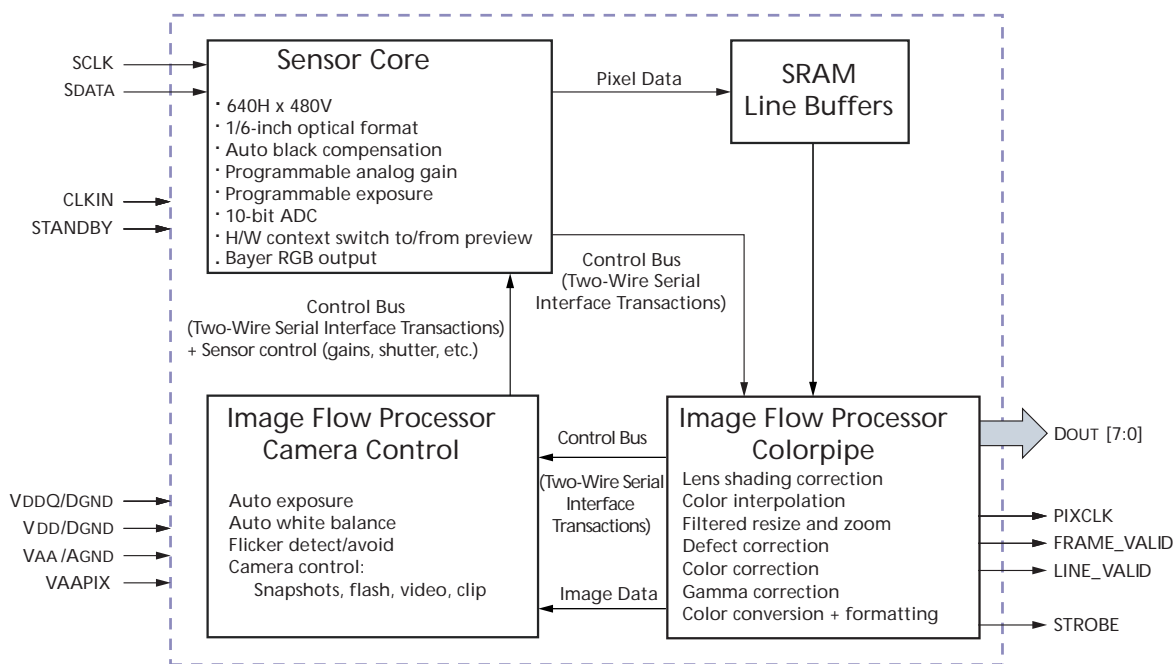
SCLK
SDATA
CLKIN
STANDBY

Sensor Core
· 640H x 480V
· 1/6-inch optical format
· Auto black compensation
· Programmable analog gain
· Programmable exposure
· 10-bit ADC
· H/W context switch to/from preview
. Bayer RGB output

Pixel Data

SRAM Line Buffers

Control Bus (Two-Wire Serial Interface Transactions)

Control Bus (Two-Wire Serial Interface Transactions) + Sensor control (gains, shutter, etc.)

Image Flow Processor Camera Control
Auto exposure
Auto white balance
Flicker detect/avoid
Camera control:
Snapshots, flash, video, clip

Control Bus
(Two-Wire Serial Interface Transactions)
Image Data

Image Flow Processor Colorpipe
Lens shading correction
Color interpolation
Filtered resize and zoom
Defect correction
Color correction
Gamma correction
Color conversion + formatting

DOUT [7:0]
PIXCLK
FRAME_VALID
LINE_VALID
STROBE

VDDQ/DGND
VDD/DGND
VAA /AGND
VAAPIX